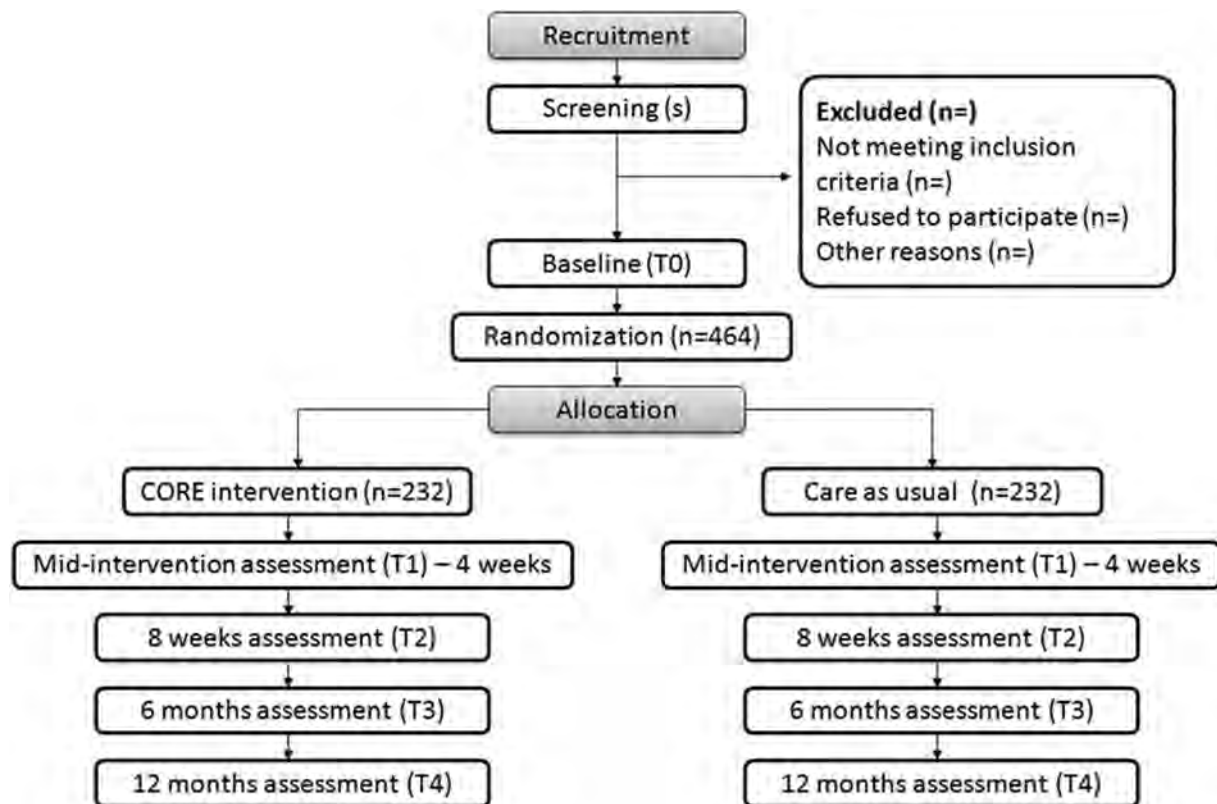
Recruitment

Screening (s)

Excluded (n=)
Not meeting inclusion criteria (n=)
Refused to participate (n=)
Other reasons (n=)

Baseline (T0)

Randomization (n=464)

Allocation

CORE intervention (n=232)

Mid-intervention assessment (T1) – 4 weeks

8 weeks assessment (T2)

6 months assessment (T3)

12 months assessment (T4)

Care as usual (n=232)

Mid-intervention assessment (T1) – 4 weeks

8 weeks assessment (T2)

6 months assessment (T3)

12 months assessment (T4)